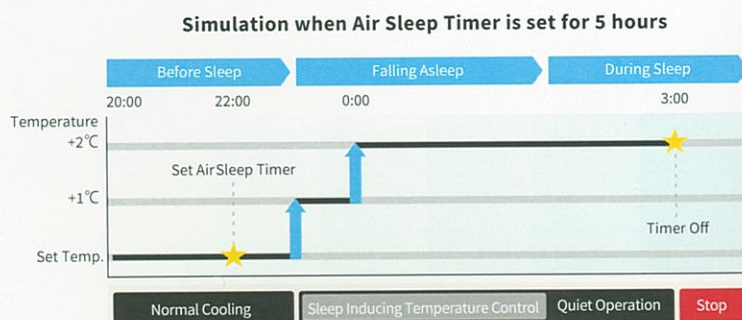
Simulation when Air Sleep Timer is set for 5 hours

Before Sleep

Falling Asleep

During Sleep

20:00

22:00

0:00

3:00

Temperature

+2℃

Set AirSleep Timer

+1℃

Timer Off

Set Temp.

Normal Cooling

Sleep Inducing Temperature Control

Quiet Operation

Stop